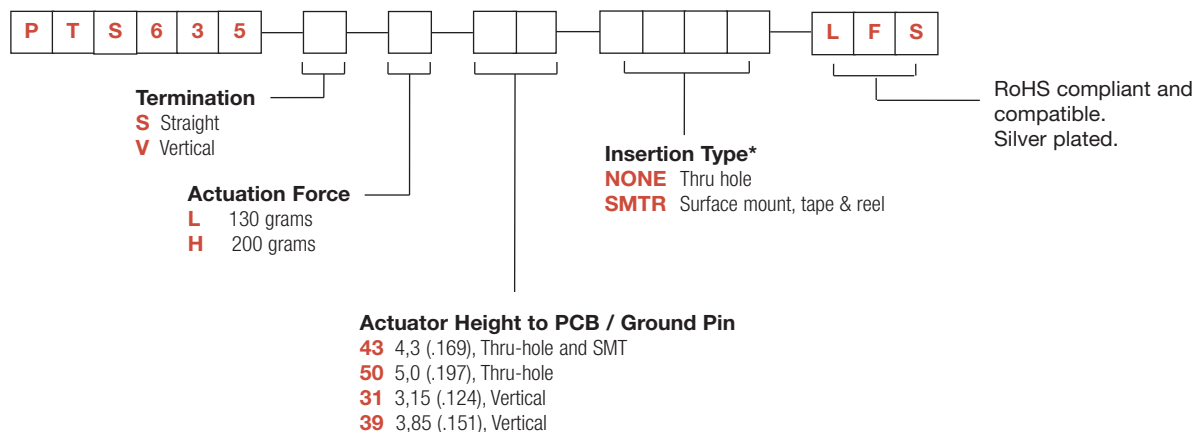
| P | T | S | 6 | 3 | 5 |

| L | F | S |

Termination
S Straight
V Vertical

Actuation Force
L 130 grams
H 200 grams

Actuator Height to PCB / Ground Pin
43 4,3 (.169), Thru-hole and SMT
50 5,0 (.197), Thru-hole
31 3,15 (.124), Vertical
39 3,85 (.151), Vertical

Insertion Type*
NONE Thru hole
SMTR Surface mount, tape & reel

RoHS compliant and compatible.
Silver plated.